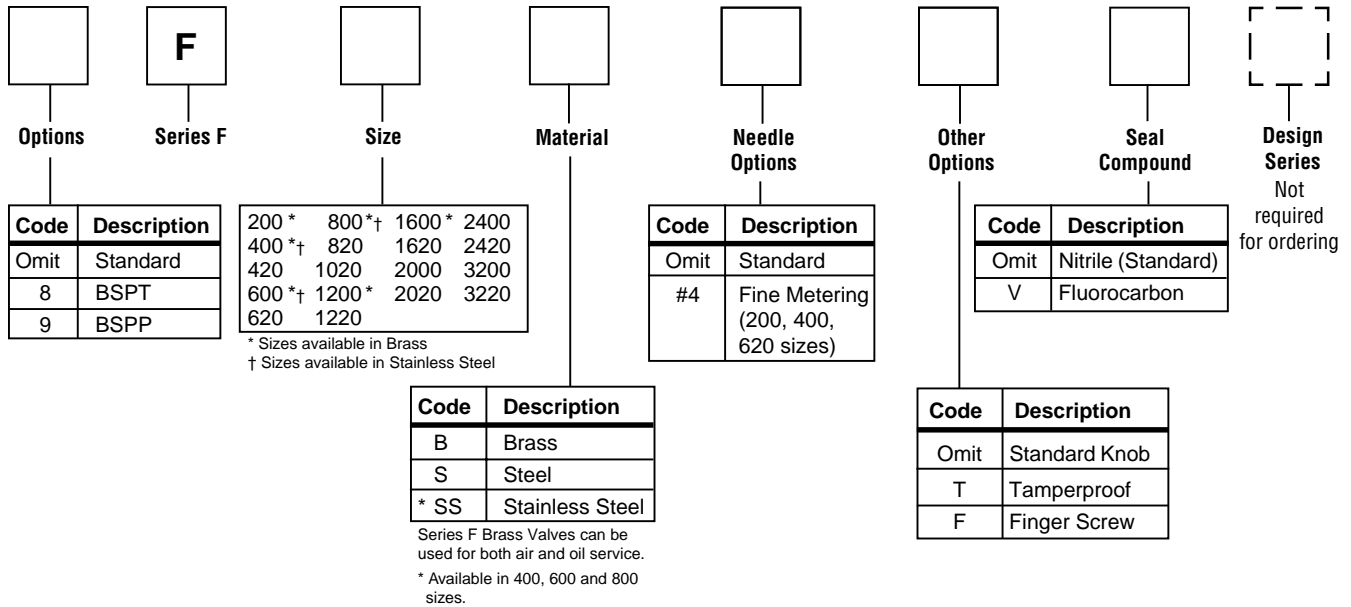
F

Options

Series F

Size

Material

Needle Options

Other Options

Seal Compound

Design Series
Not required for ordering

| Code | Description |
|---|---|
| Omit | Standard |
| 8 | BSPT |
| 9 | BSPP |

| | | | |
|---|---|---|---|
| 200 * | 800 *† | 1600 * | 2400 |
| 400 *† | 820 | 1620 | 2420 |
| 420 | 1020 | 2000 | 3200 |
| 600 *† | 1200 * | 2020 | 3220 |
| 620 | 1220 | | |

* Sizes available in Brass
† Sizes available in Stainless Steel

| Code | Description |
|---|---|
| B | Brass |
| S | Steel |
| * SS | Stainless Steel |

Series F Brass Valves can be used for both air and oil service.

* Available in 400, 600 and 800 sizes.

| Code | Description |
|---|---|
| Omit | Standard |
| #4 | Fine Metering (200, 400, 620 sizes) |

| Code | Description |
|---|---|
| Omit | Standard Knob |
| T | Tamperproof |
| F | Finger Screw |

| Code | Description |
|---|---|
| Omit | Nitrile (Standard) |
| V | Fluorocarbon |